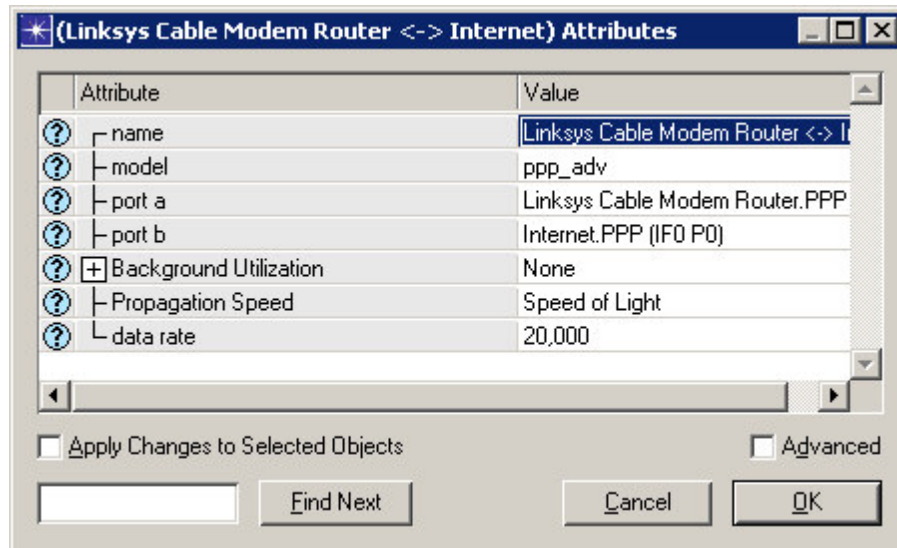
(Linksys Cable Modem Router <-> Internet) Attributes

| Attribute | Value |
|---|---|
| name | Linksys Cable Modem Router <-> I |
| model | ppp_adv |
| port a | Linksys Cable Modem Router.PPP |
| port b | Internet.PPP (IF0 P0) |
| Background Utilization | None |
| Propagation Speed | Speed of Light |
| data rate | 20,000 |

Apply Changes to Selected Objects

Advanced

Find Next

Cancel

OK